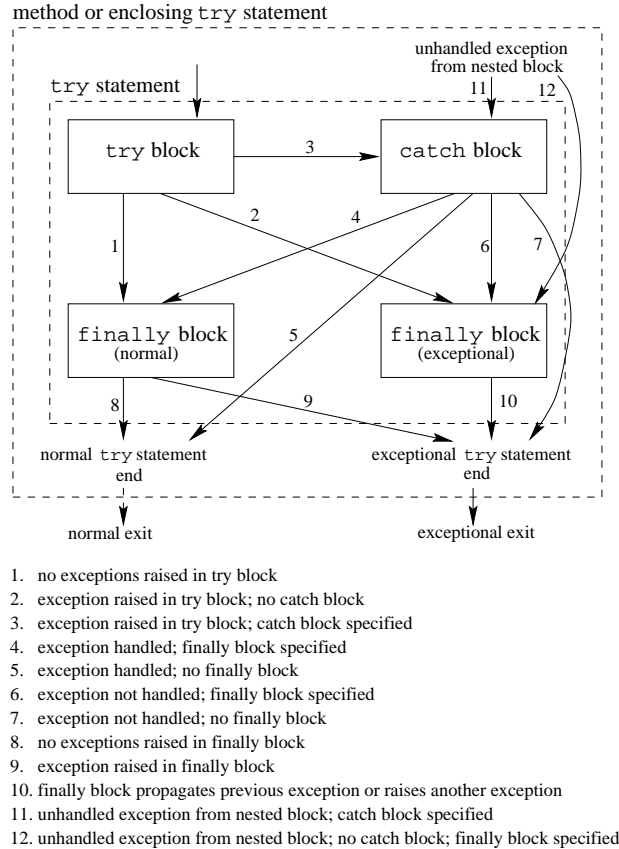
method or enclosing try statement

unhandled exception from nested block

try statement

11

12

try block

3

catch block

2

4

1

6

7

finally block (normal)

5

finally block (exceptional)

8

9

10

normal try statement end

exceptional try statement end

normal exit

exceptional exit

1. no exceptions raised in try block
2. exception raised in try block; no catch block
3. exception raised in try block; catch block specified
4. exception handled; finally block specified
5. exception handled; no finally block
6. exception not handled; finally block specified
7. exception not handled; no finally block
8. no exceptions raised in finally block
9. exception raised in finally block
10. finally block propagates previous exception or raises another exception
11. unhandled exception from nested block; catch block specified
12. unhandled exception from nested block; no catch block; finally block specified